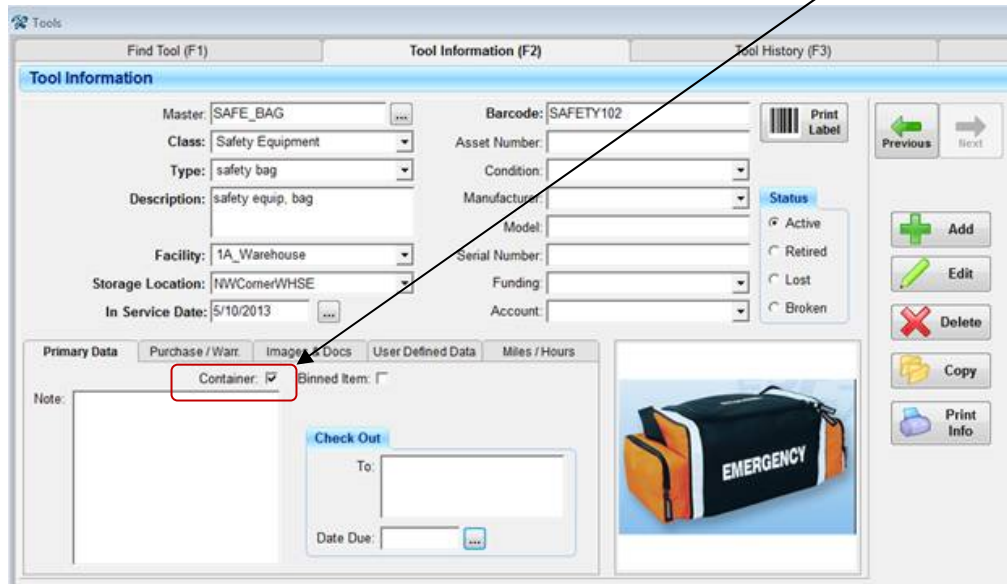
Tools

Find Tool (F1)
Tool Information (F2)
Tool History (F3)

Tool Information

Master: SAFE_BAG ...
Class: Safety Equipment
Type: safety bag
Description: safety equip, bag
Facility: 1A_Warehouse
Storage Location: NWCornerWHSE
In Service Date: 5/10/2013 ...

Barcode: SAFETY102
Print Label
Asset Number:
Condition:
Manufacturer:
Model:
Serial Number:
Funding:
Account:

Status
Active
Retired
Lost
Broken

Previous
Next

Add
Edit
Delete
Copy
Print Info

Primary Data
Purchase / Warr.
Images & Docs
User Defined Data
Miles / Hours

Container: ☑
Binned Item: ☐
Note:

Check Out
To:
Date Due: ...

EMERGENCY